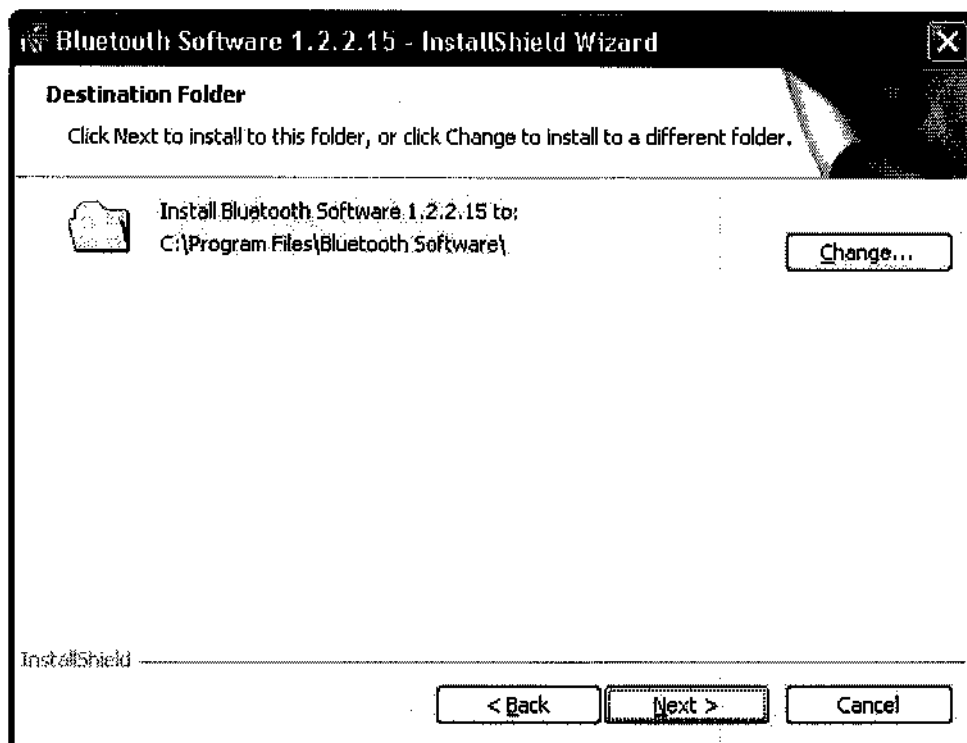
Bluetooth Software 1.2.2.15 - InstallShield Wizard

Destination Folder

Click Next to install to this folder, or click Change to install to a different folder.

Install Bluetooth Software 1.2.2.15 to:
C:\Program Files\Bluetooth Software\

Change...

InstallShield

< Back

Next >

Cancel